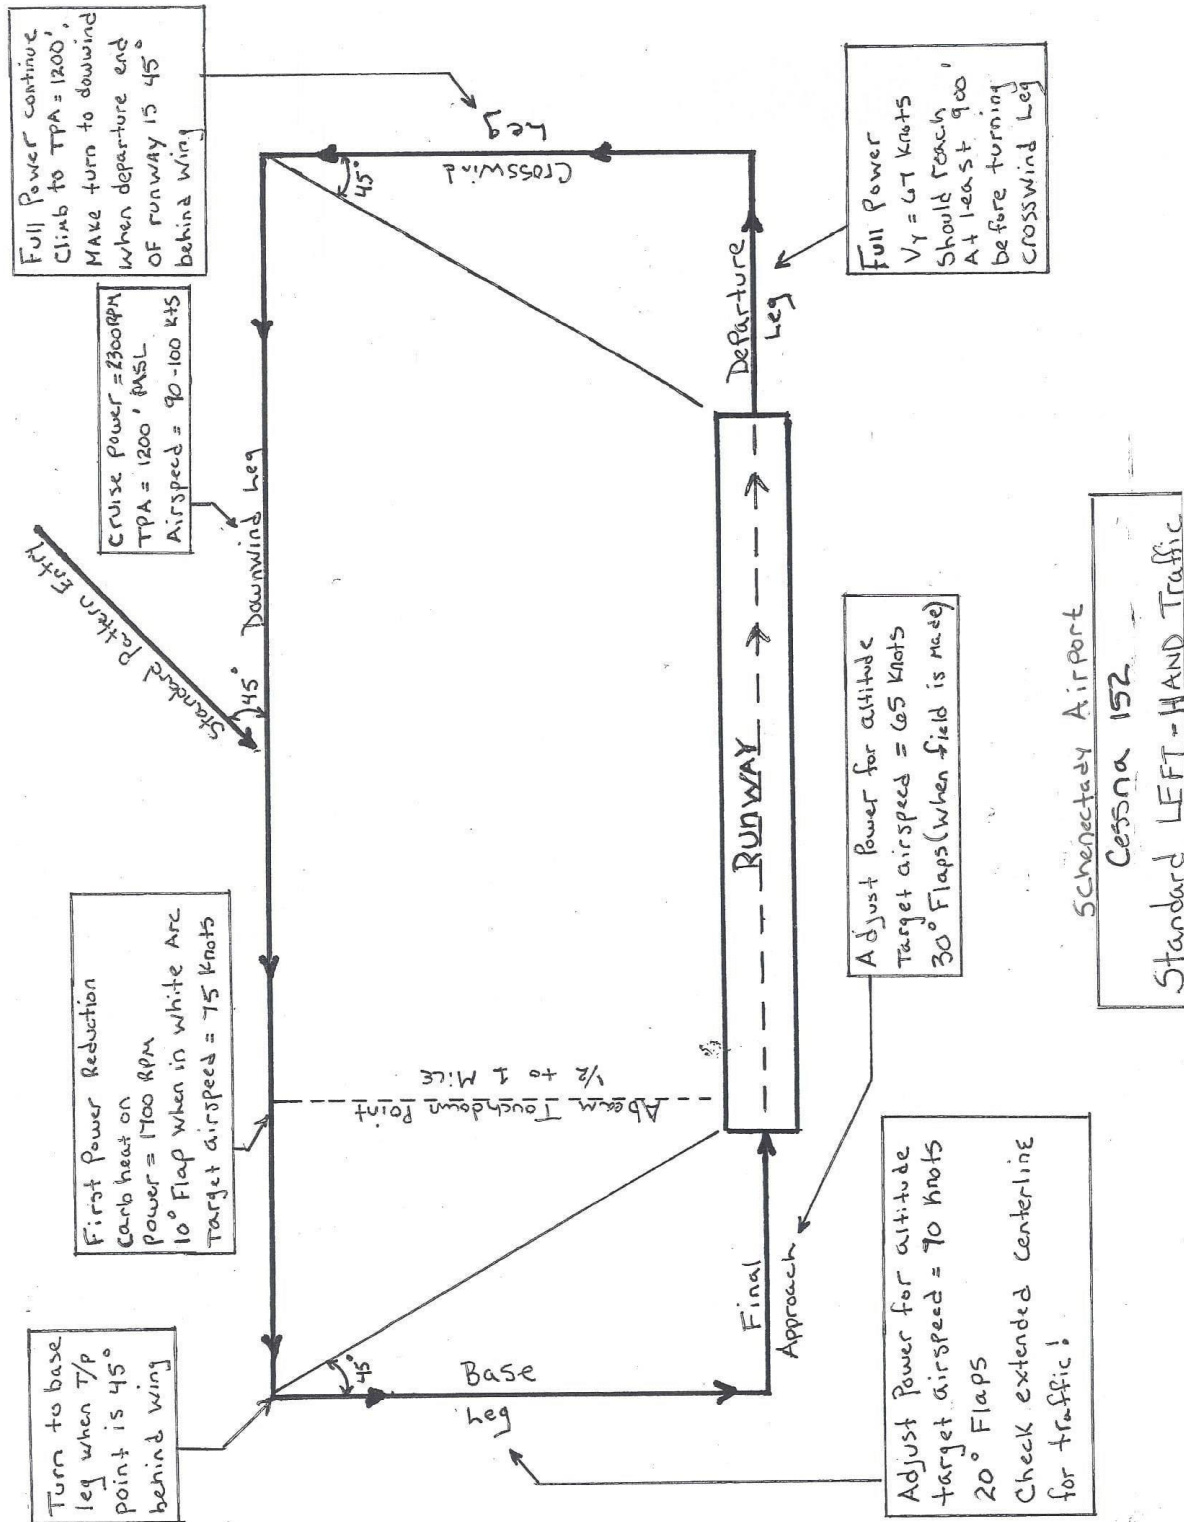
Full Power continue Climb to TPA = 1200', MAke turn to downwind when departure end OF runway is 45° behind wing

Cruise Power = 2300RPM
TPA = 1200' MSL
Airspeed = 90-100 kts

Crosswind Leg

45°

Full Power
$V_Y$ = 67 knots
Should reach At least 900' before turning crosswind Leg

Departure Leg

Standard Pattern Entry

45°

Downwind Leg

RUNWAY

Adjust Power for altitude
Target airspeed = 65 knots
30° Flaps (when field is made)

Schenectady Airport
Cessna 152
Standard LEFT-HAND Traffic

First Power Reduction
Carb heat on
power = 1700 RPM
10° Flap when in white Arc
Target airspeed = 75 knots

Abeam Touchdown Point
1/2 to 1 Mile

Turn to base leg when T/P point is 45° behind wing

45°

Base Leg

Final Approach

Adjust Power for altitude
target airspeed = 70 knots
20° Flaps
Check extended Centerline for traffic!